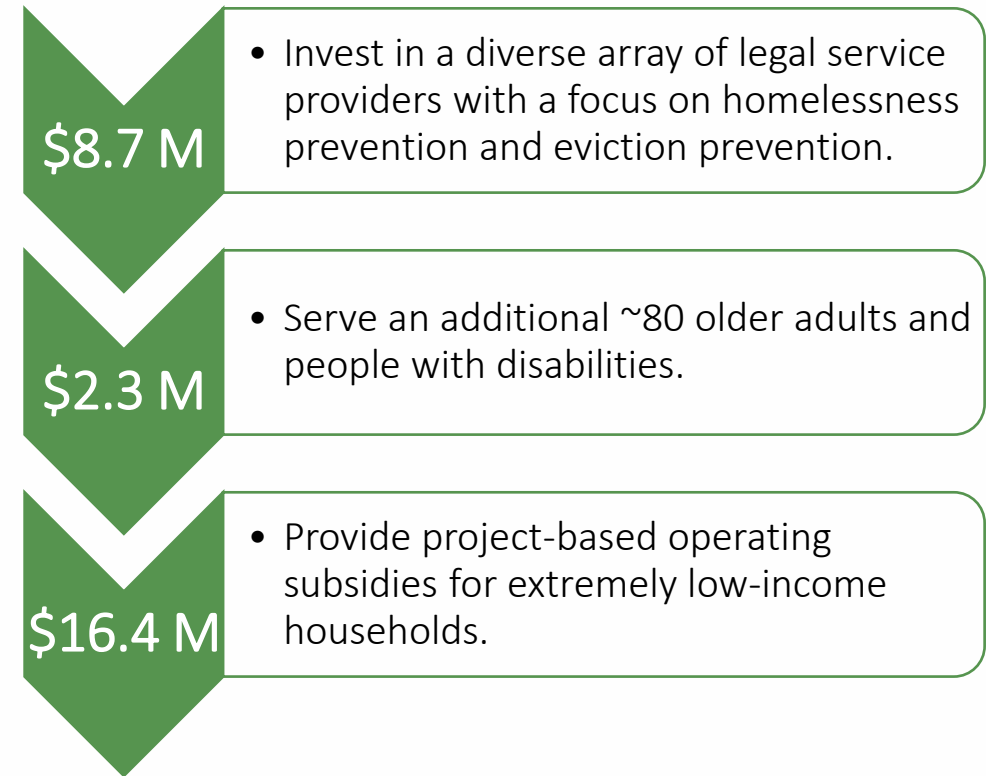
\$8.7 M

• Invest in a diverse array of legal service providers with a focus on homelessness prevention and eviction prevention.

\$2.3 M

• Serve an additional ~80 older adults and people with disabilities.

\$16.4 M

• Provide project-based operating subsidies for extremely low-income households.